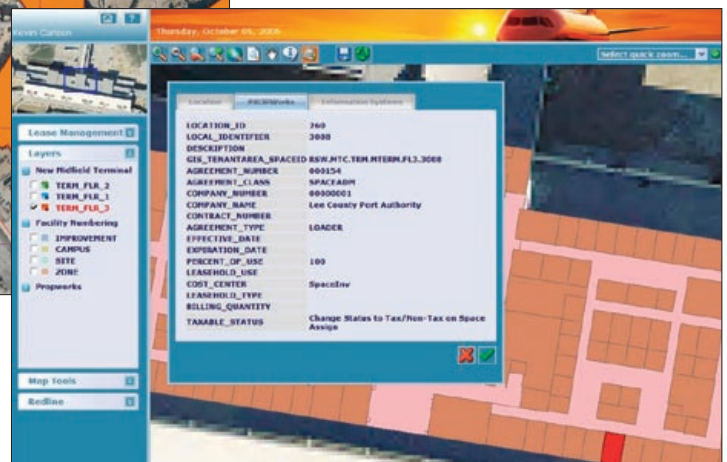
Kevin Carson

Thursday, October 05, 2006

Select quick zoom...

Lease Management

Layers

New Midfield Terminal

TERM_FLR_2

TERM_FLR_1

TERM_FLR_3

Facility Numbering

IMPROVEMENT

CAMPUS

SITE

ZONE

Propworks

Map Tools

Redline

Location

PROPWorks

Information Systems

| LOCATION_ID | 360 |
|---|---|
| LOCAL_IDENTIFIER | 3088 |
| DESCRIPTION | |
| GIS_TENANTAREA_SPACEID | RSW.MTC.TRM.MTERM.FL3.3088 |
| AGREEMENT_NUMBER | 000154 |
| AGREEMENT_CLASS | SPACEADM |
| COMPANY_NUMBER | 00000001 |
| COMPANY_NAME | Lee County Port Authority |
| CONTRACT_NUMBER | |
| AGREEMENT_TYPE | LOADER |
| EFFECTIVE_DATE | |
| EXPIRATION_DATE | |
| PERCENT_OF_USE | 100 |
| LEASEHOLD_USE | |
| COST_CENTER | SpaceInv |
| LEASEHOLD_TYPE | |
| BILLING_QUANTITY | |
| TAXABLE_STATUS | Change Status to Tax/Non-Tax on Space Assign |